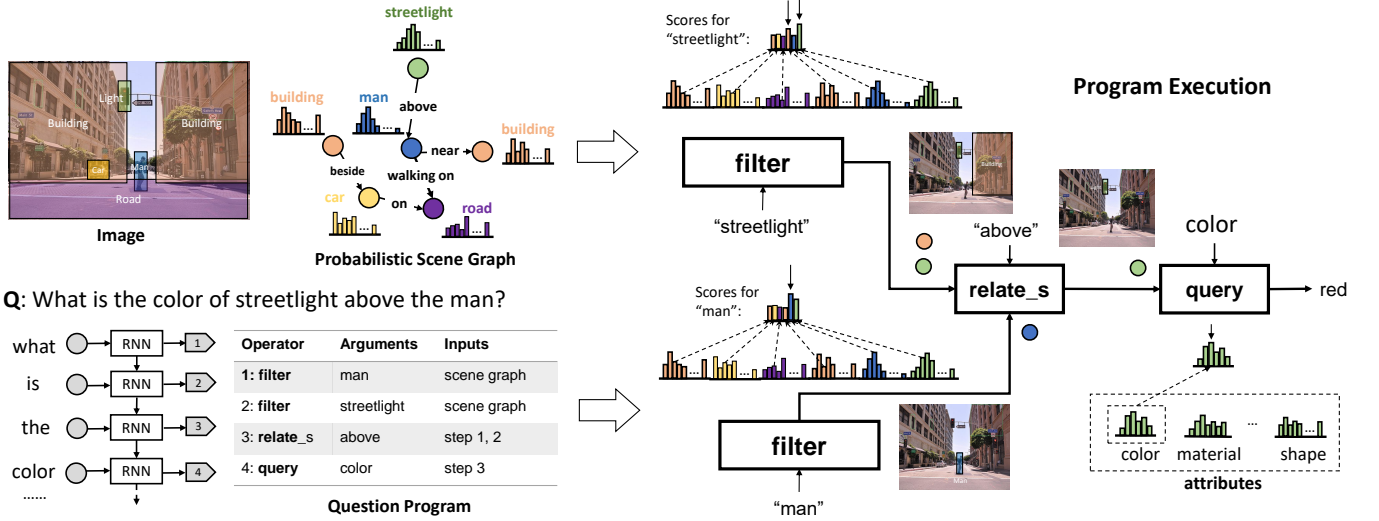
Light

Building

Building

Car

Man

Road

Image

streetlight

building

man

above

near

building

beside

walking on

car

on

road

Probabilistic Scene Graph

Q: What is the color of streetlight above the man?

what

is

the

color

......

RNN

RNN

RNN

RNN

1

2

3

4

| Operator | Arguments | Inputs |
|---|---|---|
| 1: filter | man | scene graph |
| 2: filter | streetlight | scene graph |
| 3: relate_s | above | step 1, 2 |
| 4: query | color | step 3 |

Question Program

Scores for "streetlight":

Program Execution

filter

"streetlight"

Building

"above"

color

relate_s

query

red

Scores for "man":

filter

"man"

Man

color

material

...

shape

attributes